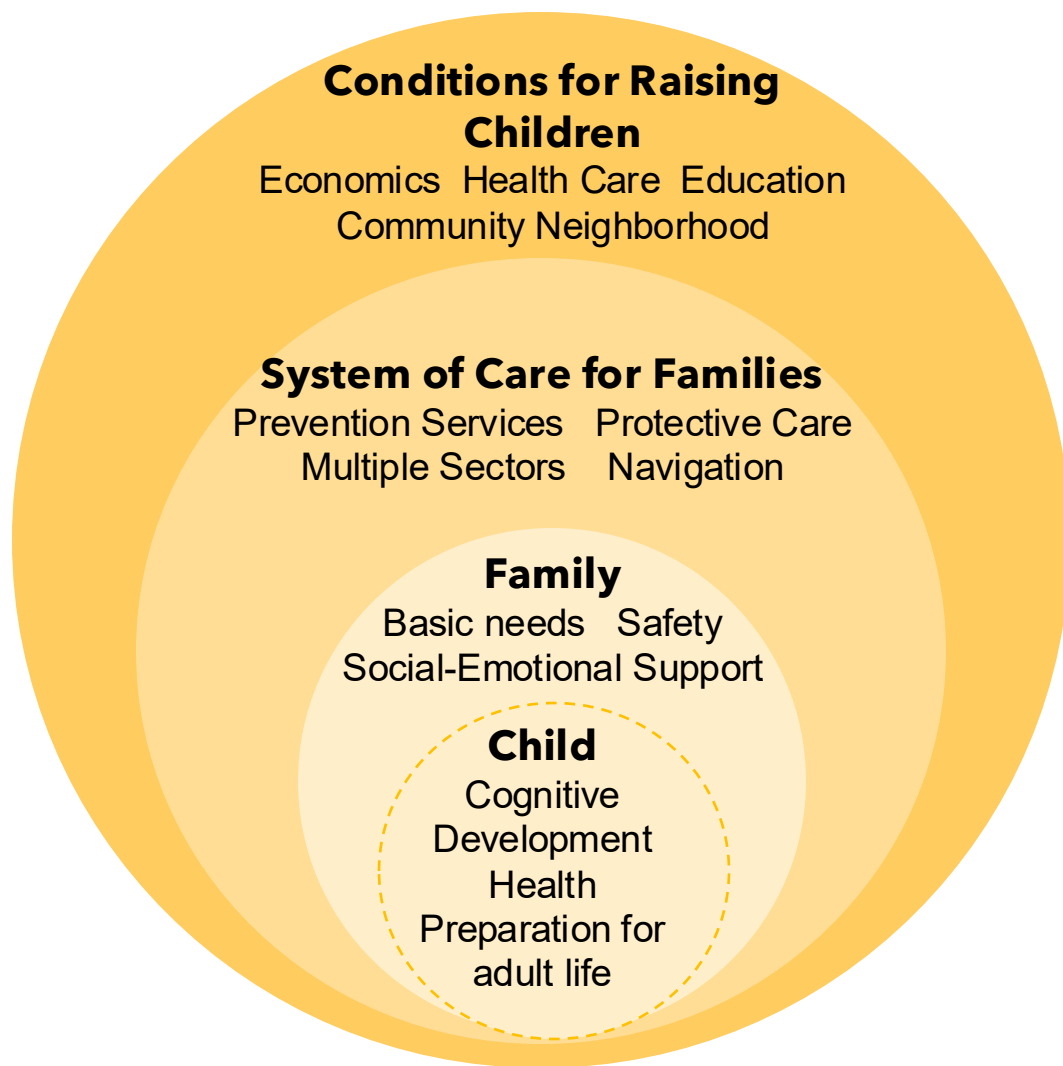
Conditions for Raising Children
Economics Health Care Education
Community Neighborhood

System of Care for Families
Prevention Services Protective Care
Multiple Sectors Navigation

Family
Basic needs Safety
Social-Emotional Support

Child
Cognitive
Development
Health
Preparation for adult life